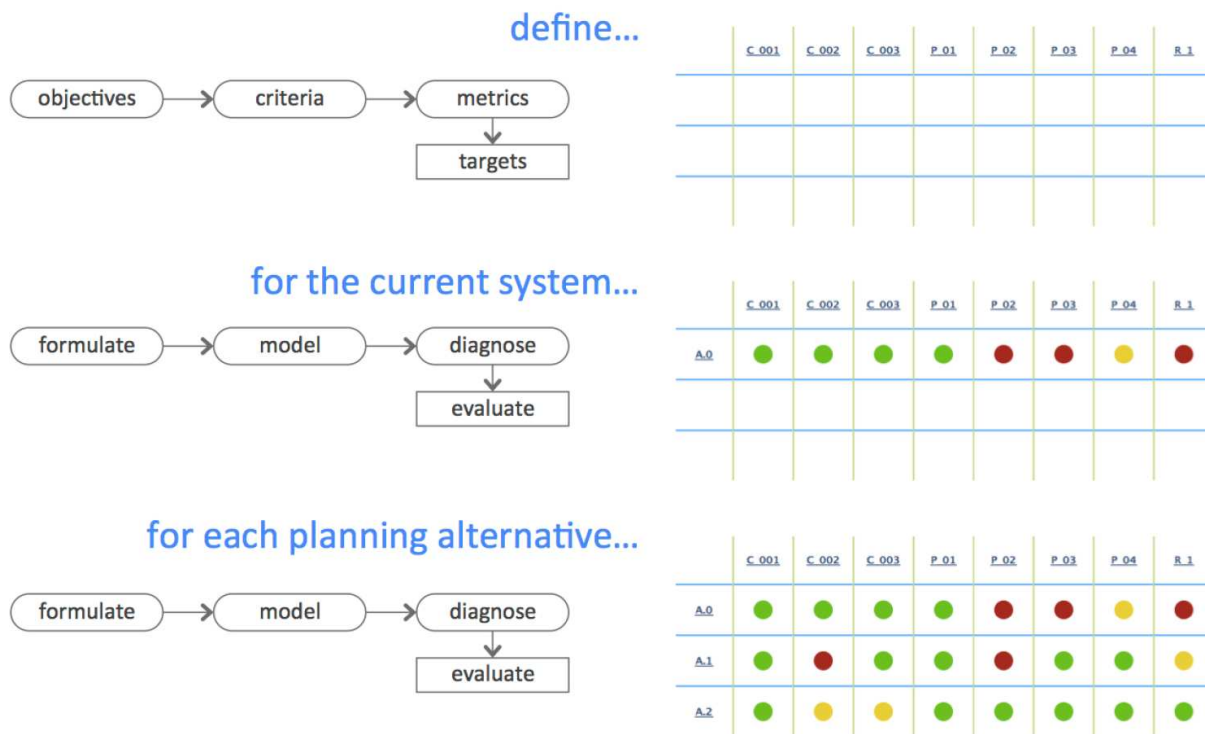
define...

objectives → criteria → metrics → targets

| | C 001 | C 002 | C 003 | P 01 | P 02 | P 03 | P 04 | R 1 |
|---|---|---|---|---|---|---|---|---|
| | | | | | | | | |
| | | | | | | | | |
| | | | | | | | | |

for the current system...

formulate → model → diagnose → evaluate

| | C 001 | C 002 | C 003 | P 01 | P 02 | P 03 | P 04 | R 1 |
|---|---|---|---|---|---|---|---|---|
| A.0 | | | | | | | | |
| | | | | | | | | |
| | | | | | | | | |

for each planning alternative...

formulate → model → diagnose → evaluate

| | C 001 | C 002 | C 003 | P 01 | P 02 | P 03 | P 04 | R 1 |
|---|---|---|---|---|---|---|---|---|
| A.0 | | | | | | | | |
| A.1 | | | | | | | | |
| A.2 | | | | | | | | |